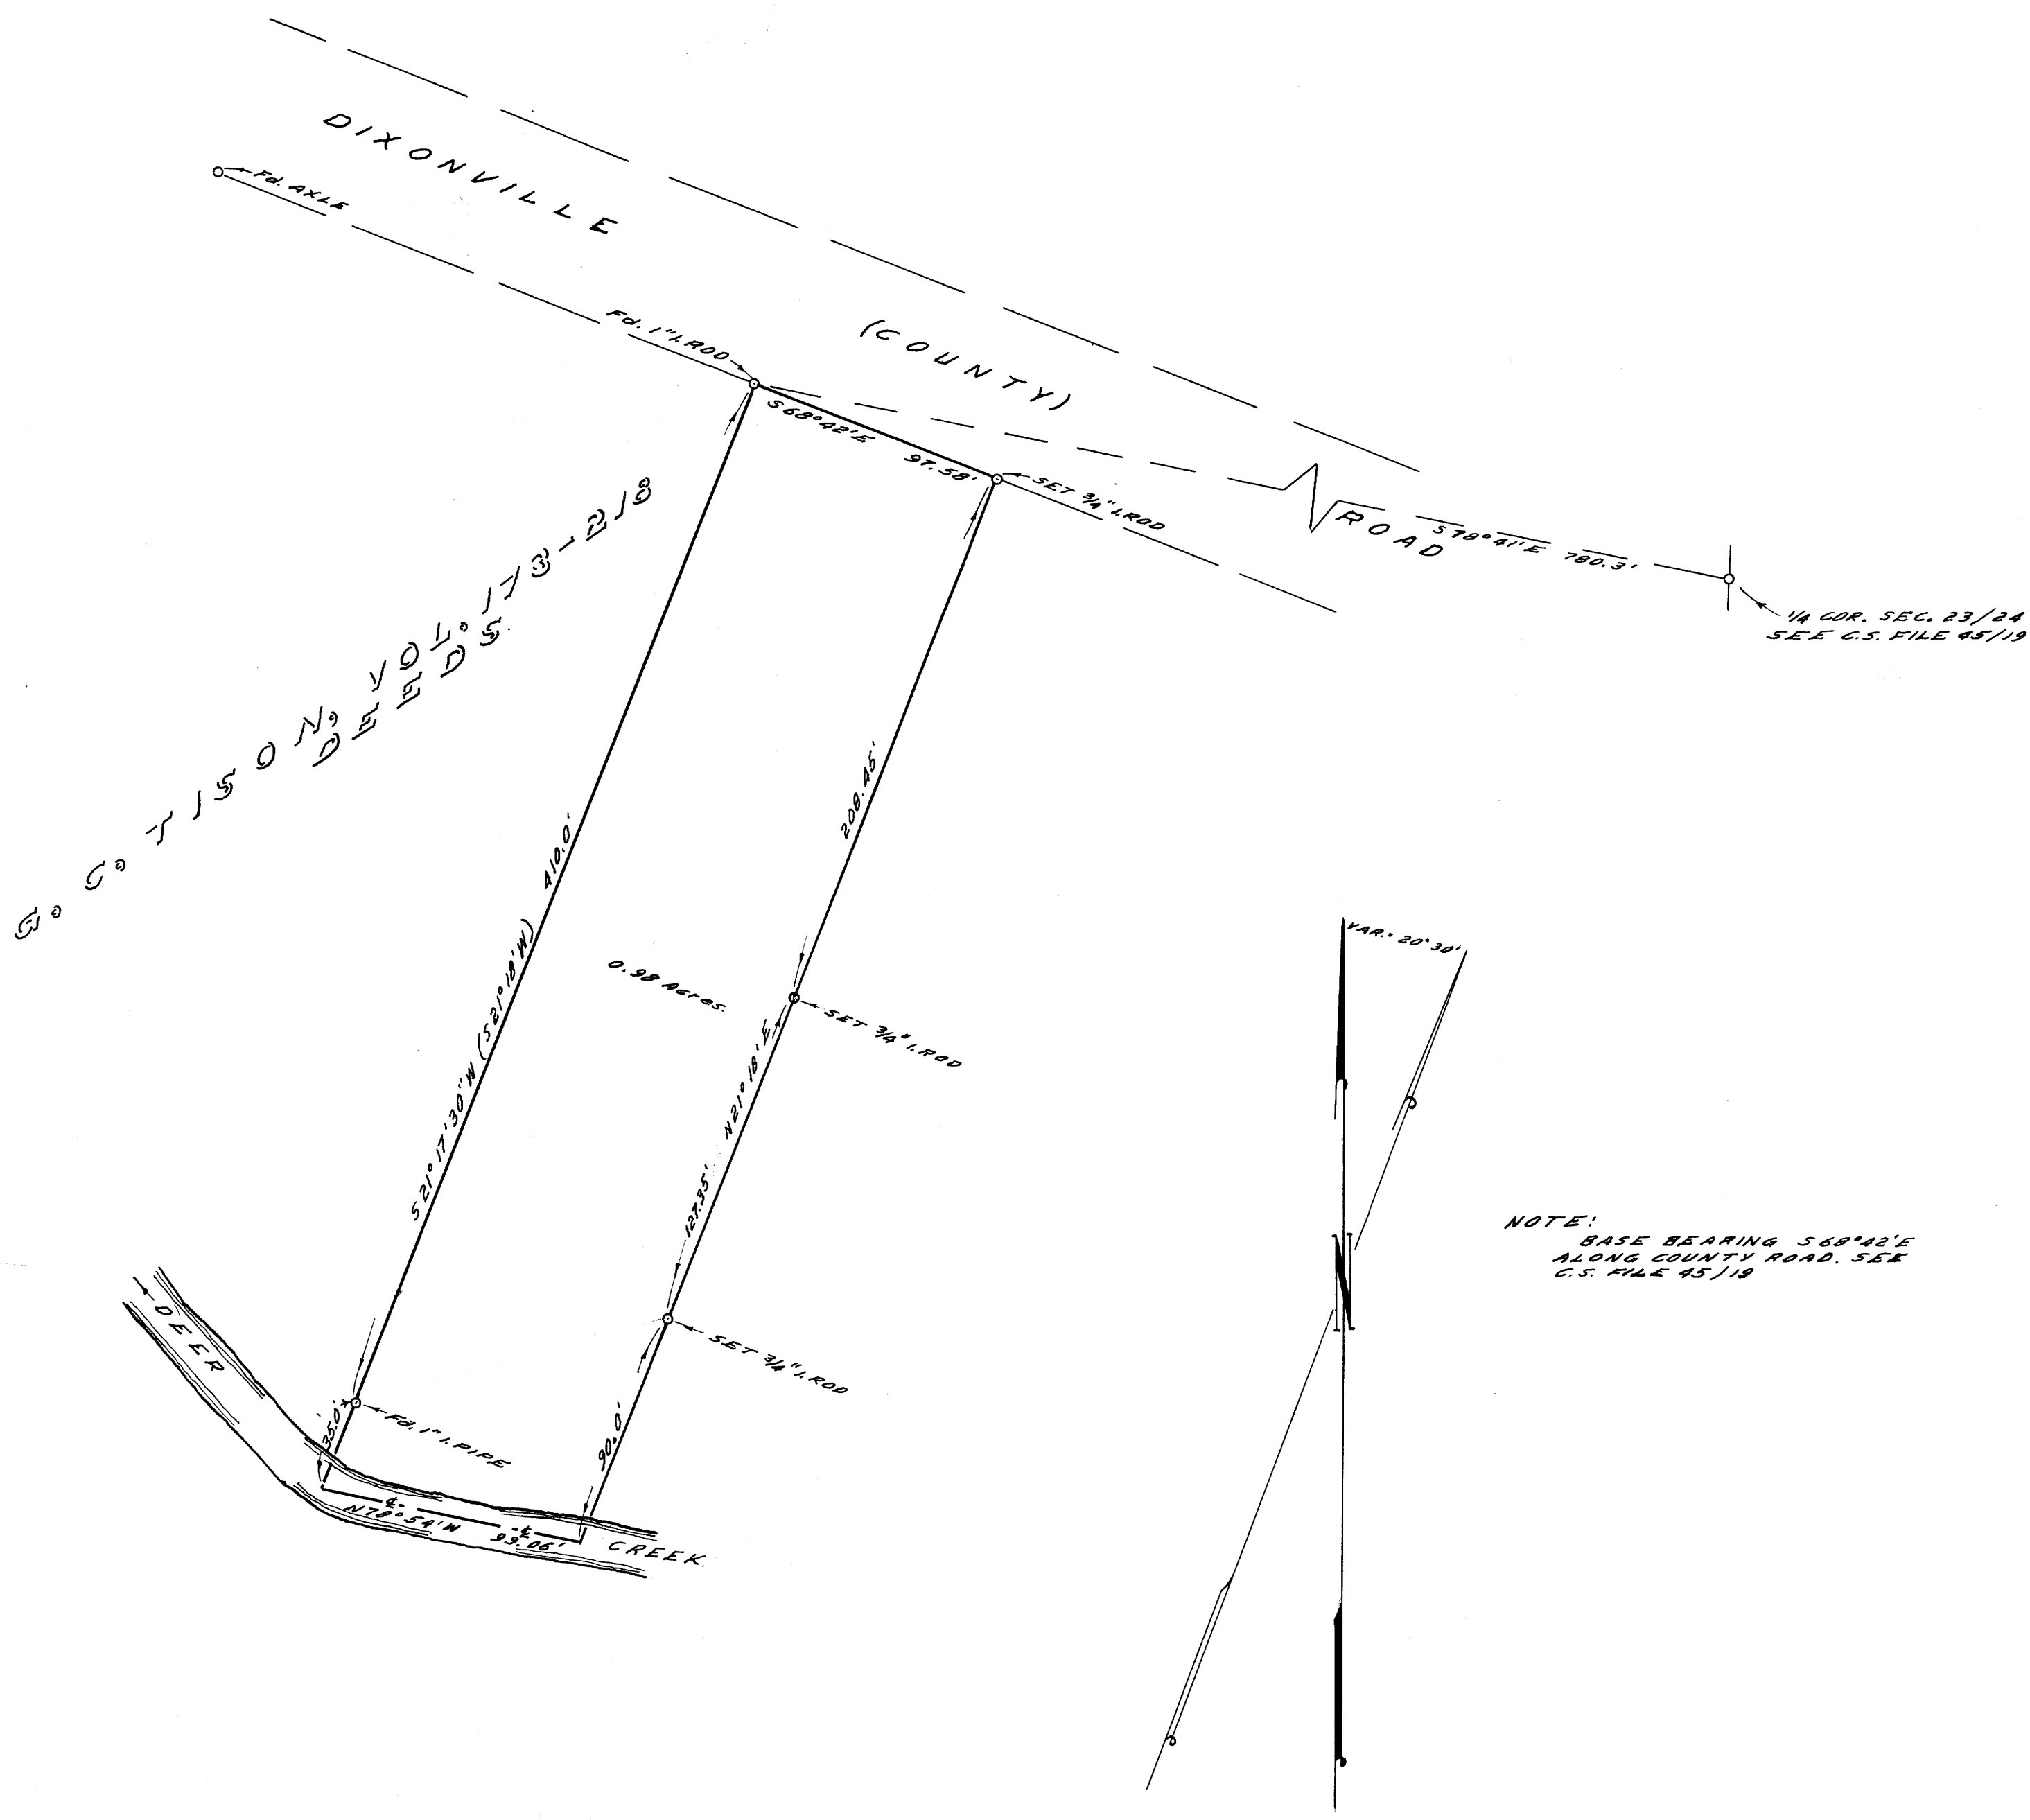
DIXONVILLE

Fd. AXLE

(COUNTY)

Fd. 1" I. ROD

S68°42'E 97.58'

SET 3/4" I. ROD

ROAD

S78°41'E 780.3'

1/4 COR. SEC. 23/24
SEE C.S. FILE 45/19

G. C. TISON, VOL. 173-218 DEEDS

S21°17'30"W (S21°18'W) 410.0'

208.45'

0.98 Acres.

SET 3/4" I. ROD

N21°18'E

127.35'

SET 3/4" I. ROD

VAR. 20°30'

N

NOTE:
BASE BEARING S68°42'E ALONG COUNTY ROAD. SEE C.S. FILE 45/19

DEER

35.0'

Fd. 1" I. PIPE

90.0'

N78°54'W 93.06'

CREEK